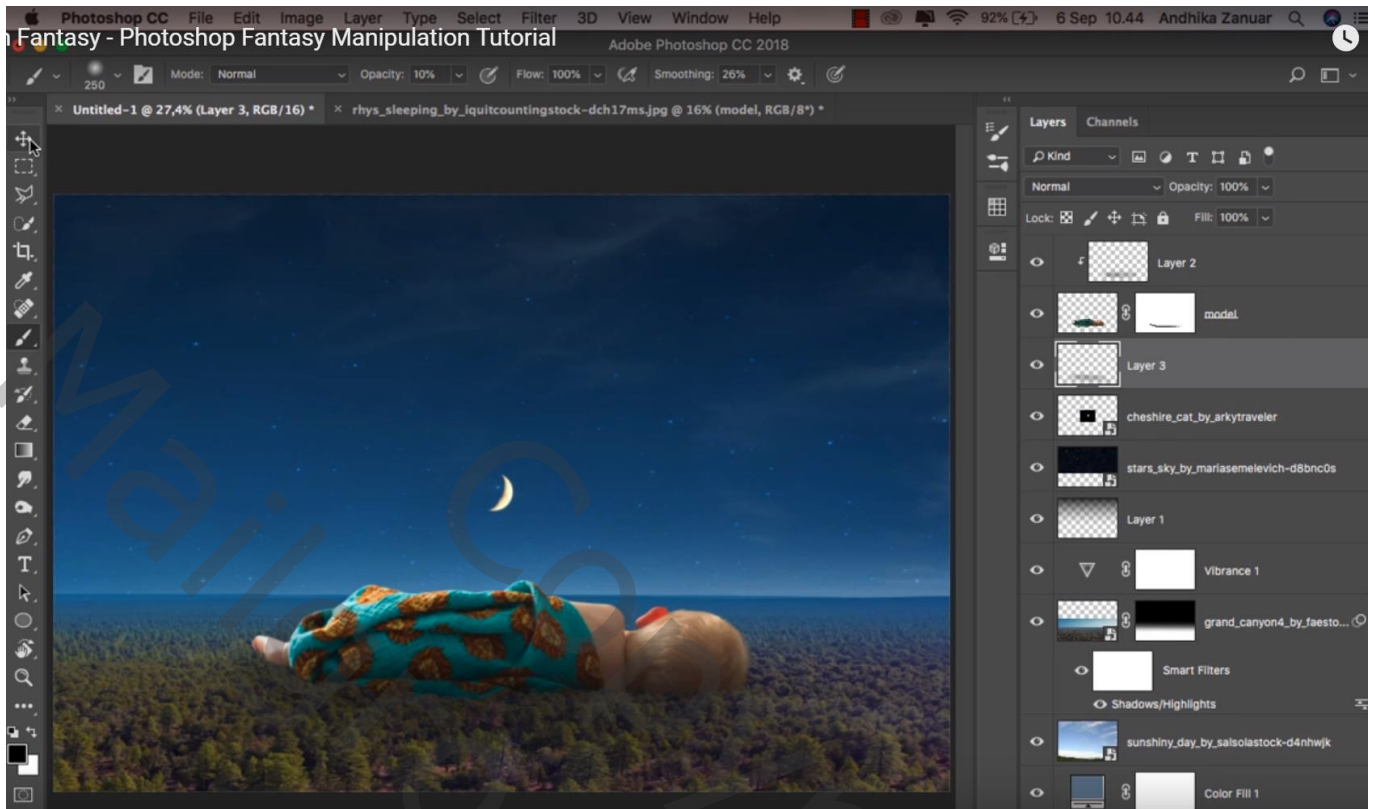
Photoshop CC File Edit Image Layer Type Select Filter 3D View Window Help 92% 6 Sep 10.44 Andhika Zanuar

n Fantasy - Photoshop Fantasy Manipulation Tutorial

Adobe Photoshop CC 2018

250 Mode: Normal Opacity: 10% Flow: 100% Smoothing: 26%

Untitled-1 @ 27,4% (Layer 3, RGB/16) * rhys_sleeping_by_iquitcountingstock-dch17ms.jpg @ 16% (model, RGB/8*) *

Layers Channels

Kind

Normal Opacity: 100%

Lock: Fill: 100%

Layer 2

model

Layer 3

cheshire_cat_by_arkytraveler

stars_sky_by_mariasemelevich-d8bnc0s

Layer 1

Vibrance 1

grand_canyon4_by_faesto...

Smart Filters

Shadows/Highlights

sunshiny_day_by_salsolastock-d4nhwjk

Color Fill 1